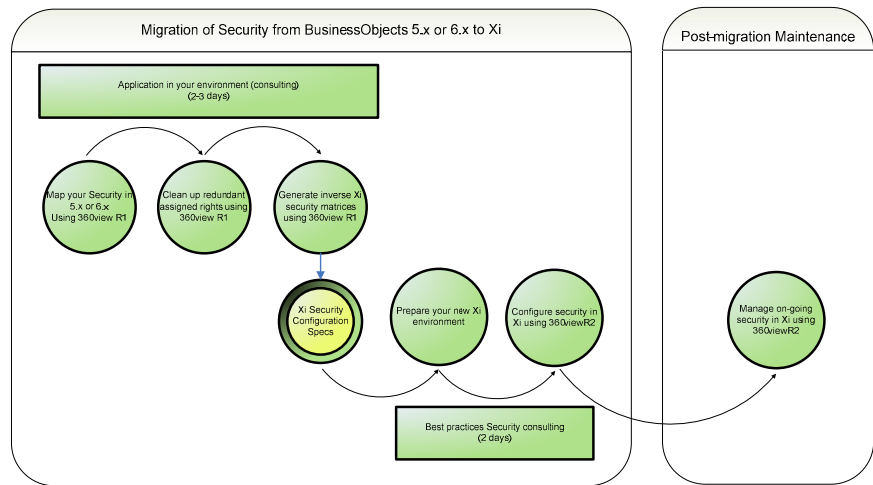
Migration of Security from BusinessObjects 5.x or 6.x to Xi

Post-migration Maintenance

Application in your environment (consulting) (2-3 days)

Map your Security in 5.x or 6.x Using 360view R1

Clean up redundant assigned rights using 360view R1

Generate inverse Xi security matrices using 360view R1

Xi Security Configuration Specs

Prepare your new Xi environment

Configure security in Xi using 360viewR2

Manage on-going security in Xi using 360viewR2

Best practices Security consulting (2 days)